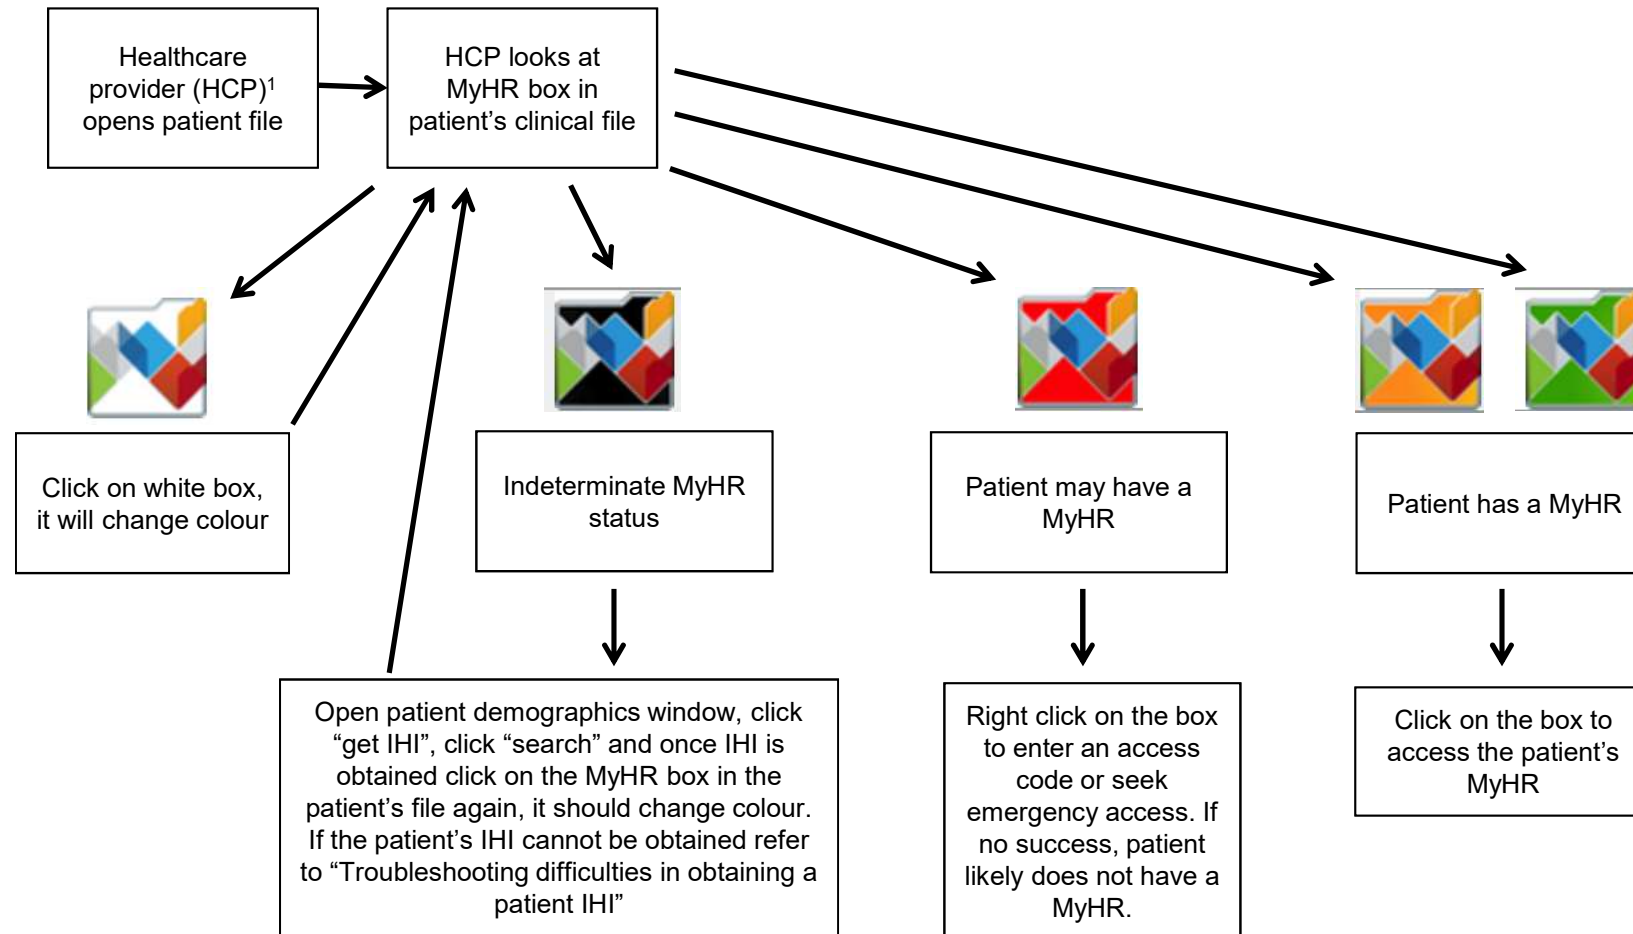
Healthcare provider (HCP)$^1$ opens patient file

HCP looks at MyHR box in patient's clinical file

Click on white box, it will change colour

Indeterminate MyHR status

Patient may have a MyHR

Patient has a MyHR

Open patient demographics window, click "get IHI", click "search" and once IHI is obtained click on the MyHR box in the patient's file again, it should change colour. If the patient's IHI cannot be obtained refer to "Troubleshooting difficulties in obtaining a patient IHI"

Right click on the box to enter an access code or seek emergency access. If no success, patient likely does not have a MyHR.

Click on the box to access the patient's MyHR